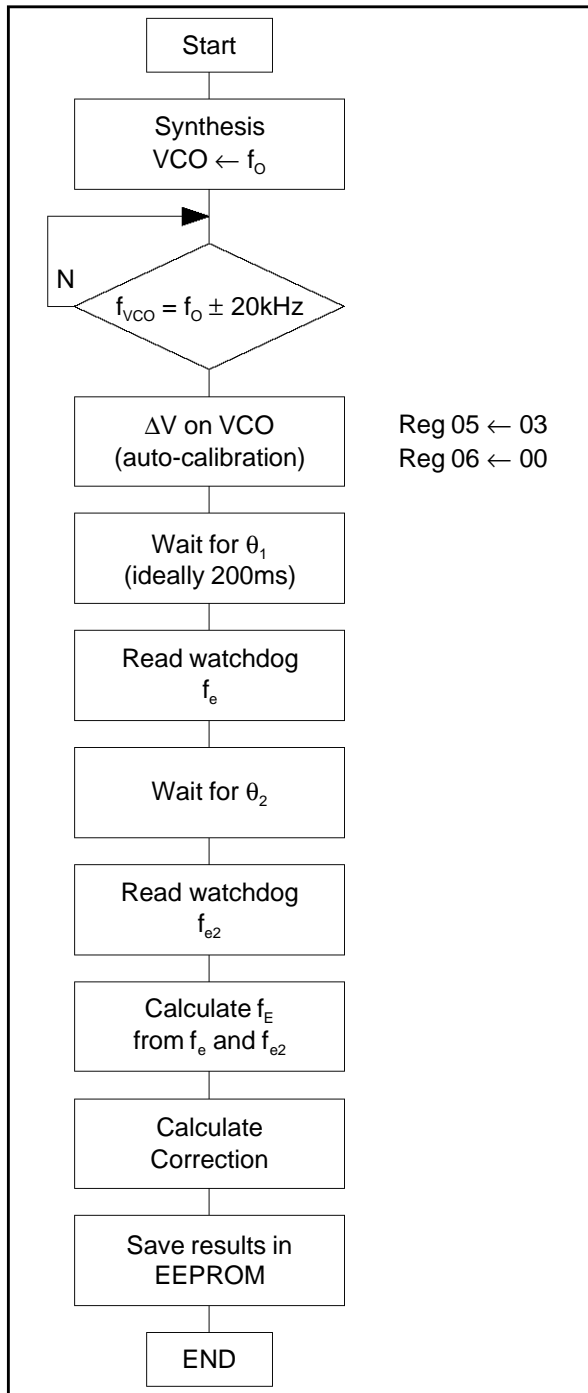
Start

Synthesis
VCO $\leftarrow f_O$

N

$f_{VCO} = f_O \pm 20kHz$

$\Delta$V on VCO
(auto-calibration)

Reg 05 $\leftarrow$ 03
Reg 06 $\leftarrow$ 00

Wait for $\theta_1$
(ideally 200ms)

Read watchdog
$f_e$

Wait for $\theta_2$

Read watchdog
$f_{e2}$

Calculate $f_E$
from $f_e$ and $f_{e2}$

Calculate
Correction

Save results in
EEPROM

END